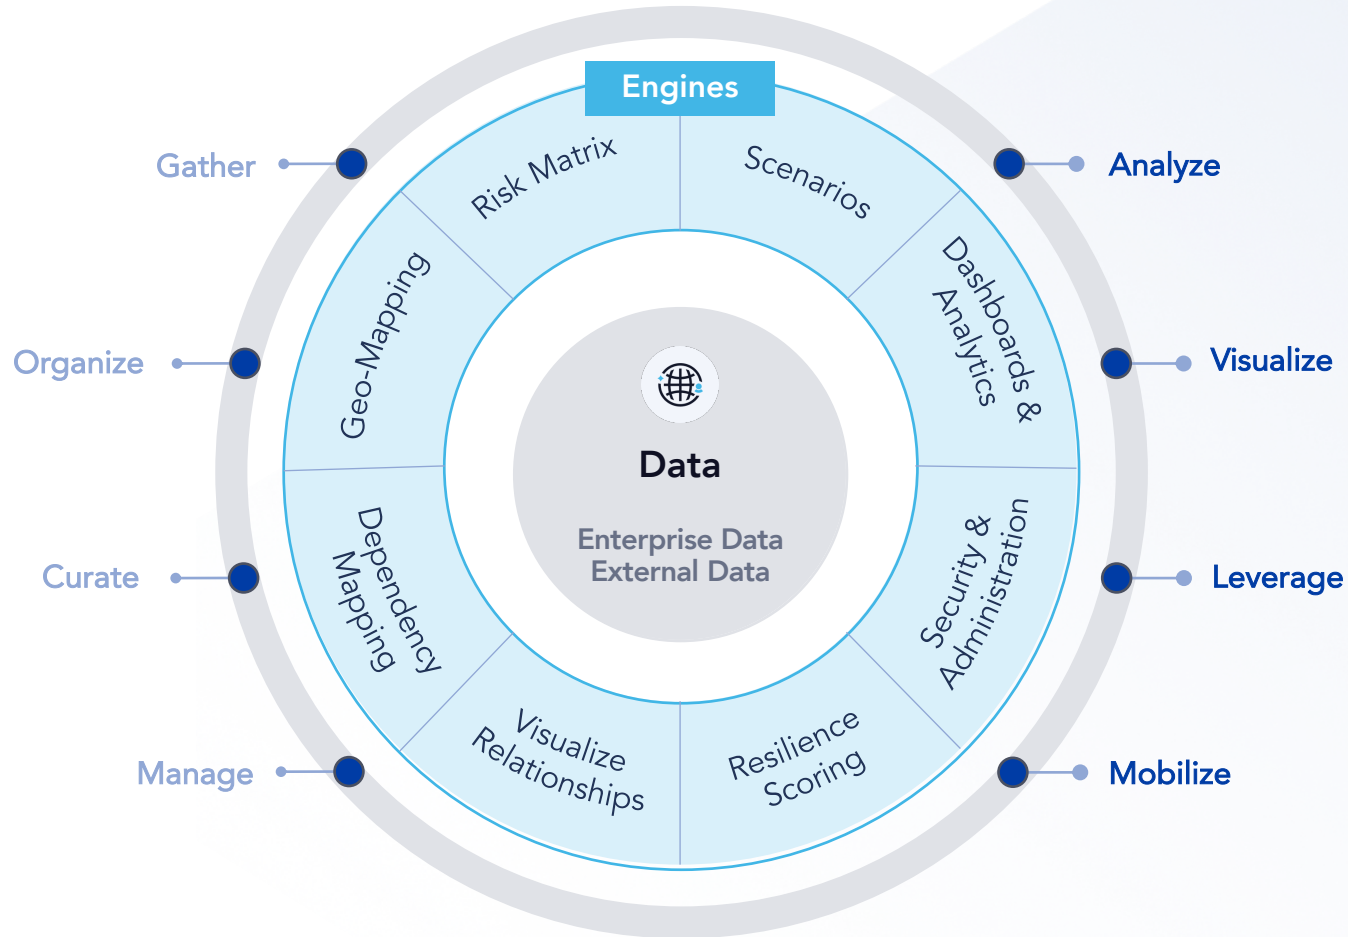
Engines

Gather

Organize

Curate

Manage

Analyze

Visualize

Leverage

Mobilize

Risk Matrix

Scenarios

Dashboards & Analytics

Security & Administration

Resilience Scoring

Visualize Relationships

Dependency Mapping

Geo-Mapping

Data

Enterprise Data
External Data